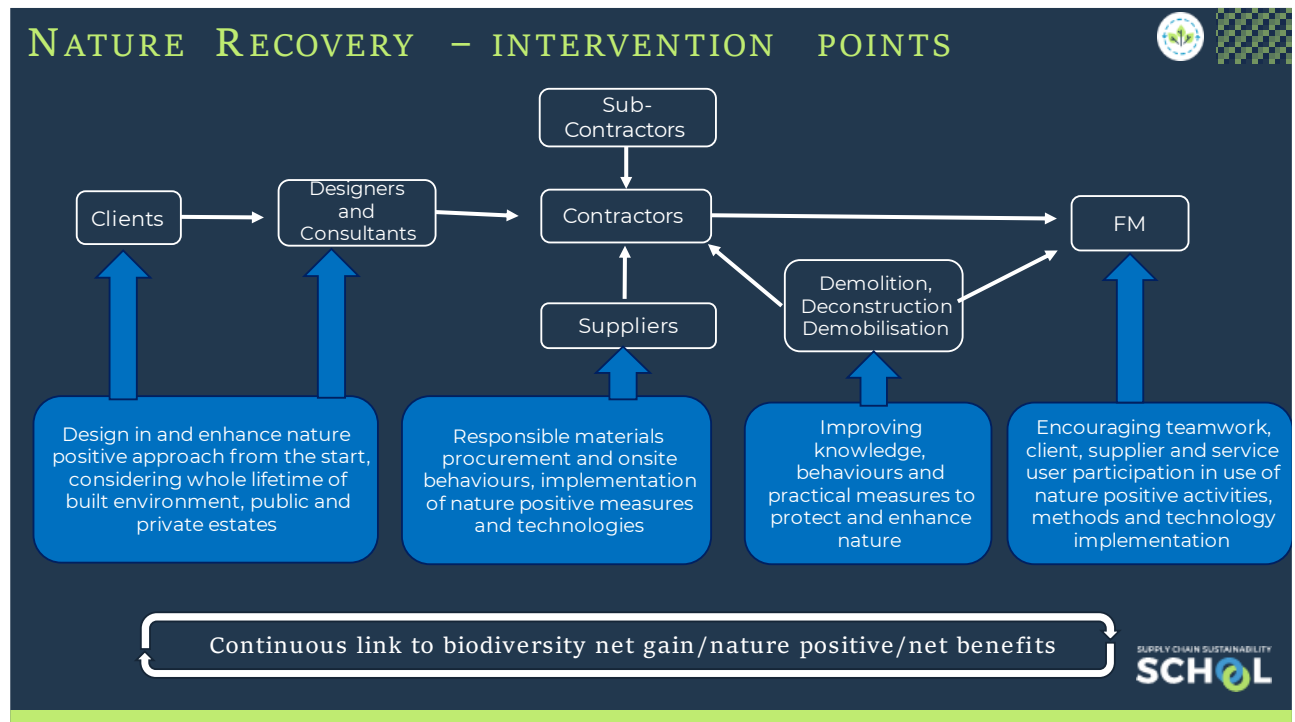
Nature Recovery – intervention points

Sub-Contractors

Clients

Designers and Consultants

Contractors

FM

Suppliers

Demolition, Deconstruction Demobilisation

Design in and enhance nature positive approach from the start, considering whole lifetime of built environment, public and private estates

Responsible materials procurement and onsite behaviours, implementation of nature positive measures and technologies

Improving knowledge, behaviours and practical measures to protect and enhance nature

Encouraging teamwork, client, supplier and service user participation in use of nature positive activities, methods and technology implementation

Continuous link to biodiversity net gain/nature positive/net benefits

SUPPLY CHAIN SUSTAINABILITY SCHOOL